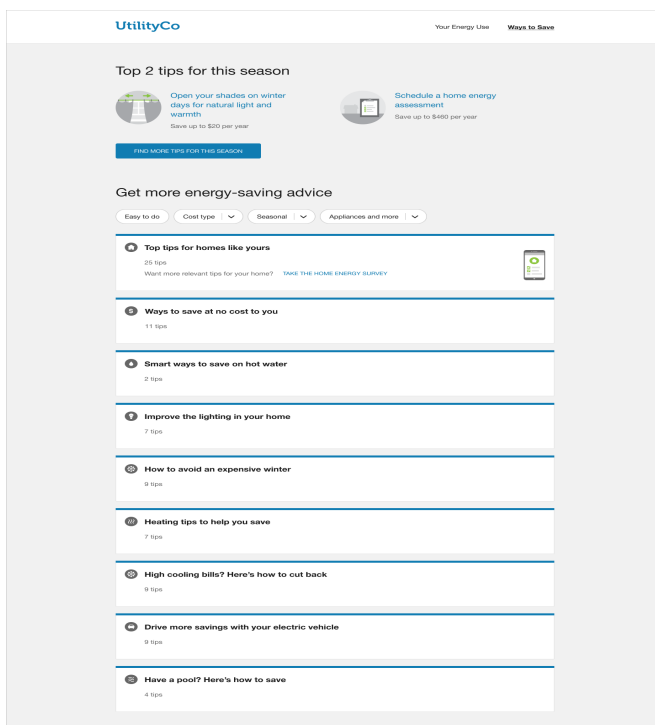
UtilityCo

Your Energy Use

Ways to Save

Top 2 tips for this season

Open your shades on winter days for natural light and warmth

Save up to $20 per year

Schedule a home energy assessment

Save up to $460 per year

FIND MORE TIPS FOR THIS SEASON

Get more energy-saving advice

Easy to do

Cost type

Seasonal

Appliances and more

Top tips for homes like yours

25 tips

Want more relevant tips for your home? TAKE THE HOME ENERGY SURVEY

Ways to save at no cost to you

11 tips

Smart ways to save on hot water

2 tips

Improve the lighting in your home

7 tips

How to avoid an expensive winter

9 tips

Heating tips to help you save

7 tips

High cooling bills? Here's how to cut back

9 tips

Drive more savings with your electric vehicle

9 tips

Have a pool? Here's how to save

4 tips